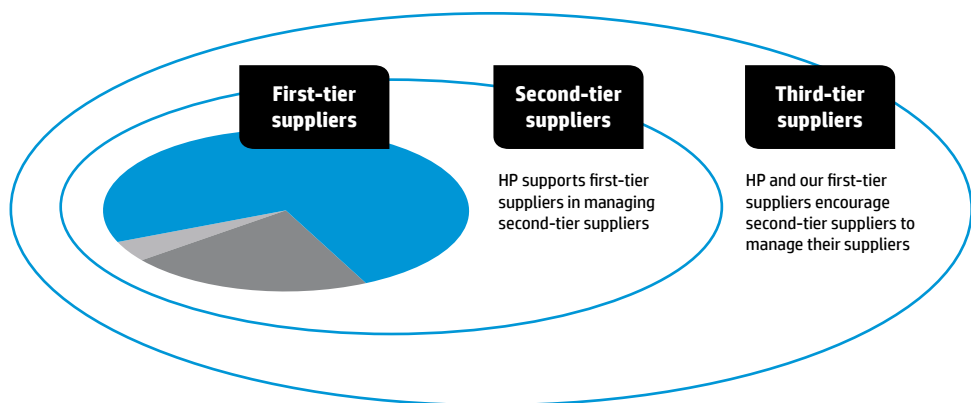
First-tier suppliers

Second-tier suppliers

HP supports first-tier suppliers in managing second-tier suppliers

Third-tier suppliers

HP and our first-tier suppliers encourage second-tier suppliers to manage their suppliers